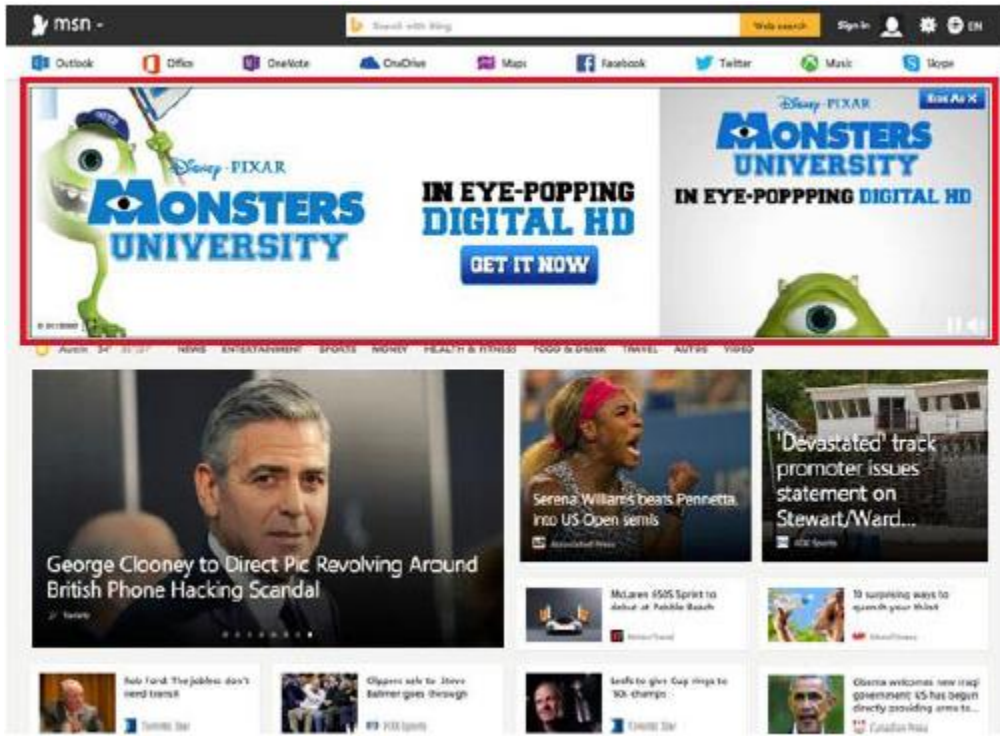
msn

Search with Bing

Web search

Sign in

EN

Outlook | Office | OneNote | OneDrive | Maps | Facebook | Twitter | Music | Skype

Disney·PIXAR

MONSTERS UNIVERSITY

IN EYE-POPPING DIGITAL HD

GET IT NOW

Disney·PIXAR

MONSTERS UNIVERSITY

IN EYE-POPPING DIGITAL HD

Austin 34° | NEWS | ENTERTAINMENT | SPORTS | MONEY | HEALTH & FITNESS | FOOD & DRINK | TRAVEL | AUTOS | VIDEO

George Clooney to Direct Pic Revolving Around British Phone Hacking Scandal

Variety

Serena Williams beats Pennetta into US Open semis

Associated Press

'Devastated' track promoter issues statement on Stewart/Ward...

Fox Sports

McLaren 650S Sprint to debut at Pebble Beach

10 surprising ways to quench your thirst

Rob Ford: The jobless don't need transit

Toronto Star

Clippers sale to Steve Ballmer goes through

Leafs to give Cup rings to '67 champs

Toronto Star

Obama welcomes new Iraqi government; US has begun directly providing arms to...

Canadian Press